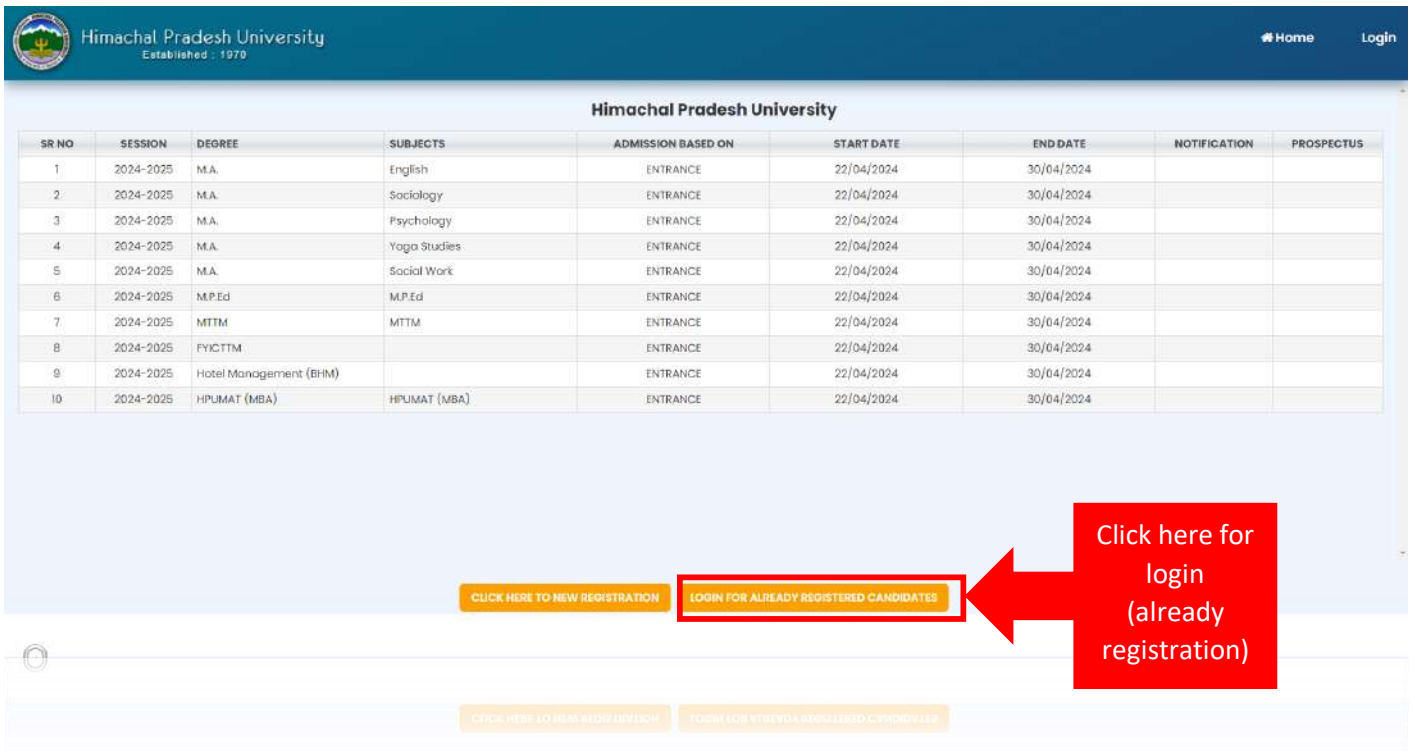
Himachal Pradesh University
Established : 1970

Home Login

Himachal Pradesh University

| SR NO | SESSION | DEGREE | SUBJECTS | ADMISSION BASED ON | START DATE | END DATE | NOTIFICATION | PROSPECTUS |
|---|---|---|---|---|---|---|---|---|
| 1 | 2024-2025 | M.A. | English | ENTRANCE | 22/04/2024 | 30/04/2024 | | |
| 2 | 2024-2025 | M.A. | Sociology | ENTRANCE | 22/04/2024 | 30/04/2024 | | |
| 3 | 2024-2025 | M.A. | Psychology | ENTRANCE | 22/04/2024 | 30/04/2024 | | |
| 4 | 2024-2025 | M.A. | Yoga Studies | ENTRANCE | 22/04/2024 | 30/04/2024 | | |
| 5 | 2024-2025 | M.A. | Social Work | ENTRANCE | 22/04/2024 | 30/04/2024 | | |
| 6 | 2024-2025 | M.P.Ed | M.P.Ed | ENTRANCE | 22/04/2024 | 30/04/2024 | | |
| 7 | 2024-2025 | MTTM | MTTM | ENTRANCE | 22/04/2024 | 30/04/2024 | | |
| 8 | 2024-2025 | FYICTTM | | ENTRANCE | 22/04/2024 | 30/04/2024 | | |
| 9 | 2024-2025 | Hotel Management (BHM) | | ENTRANCE | 22/04/2024 | 30/04/2024 | | |
| 10 | 2024-2025 | HPUMAT (MBA) | HPUMAT (MBA) | ENTRANCE | 22/04/2024 | 30/04/2024 | | |

CLICK HERE TO NEW REGISTRATION
LOGIN FOR ALREADY REGISTERED CANDIDATES

Click here for login (already registration)